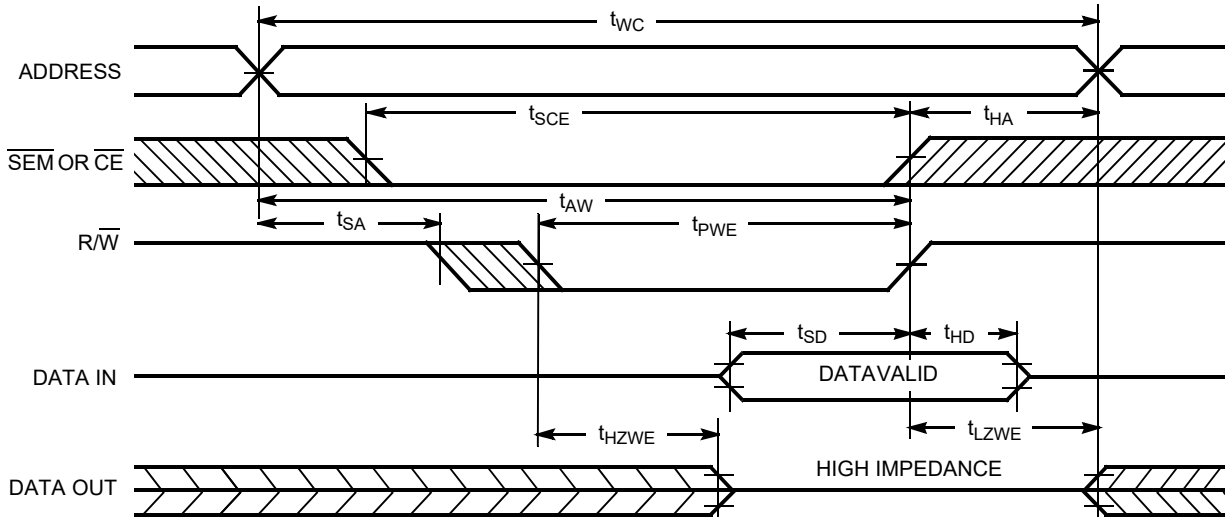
$t_{WC}$

ADDRESS

$t_{SCE}$

$t_{HA}$

$\overline{SEM}$ OR $\overline{CE}$

$t_{AW}$

$t_{SA}$

$t_{PWE}$

R/$\overline{W}$

$t_{SD}$

$t_{HD}$

DATA IN

DATAVALID

$t_{HZWE}$

$t_{LZWE}$

DATA OUT

HIGH IMPEDANCE